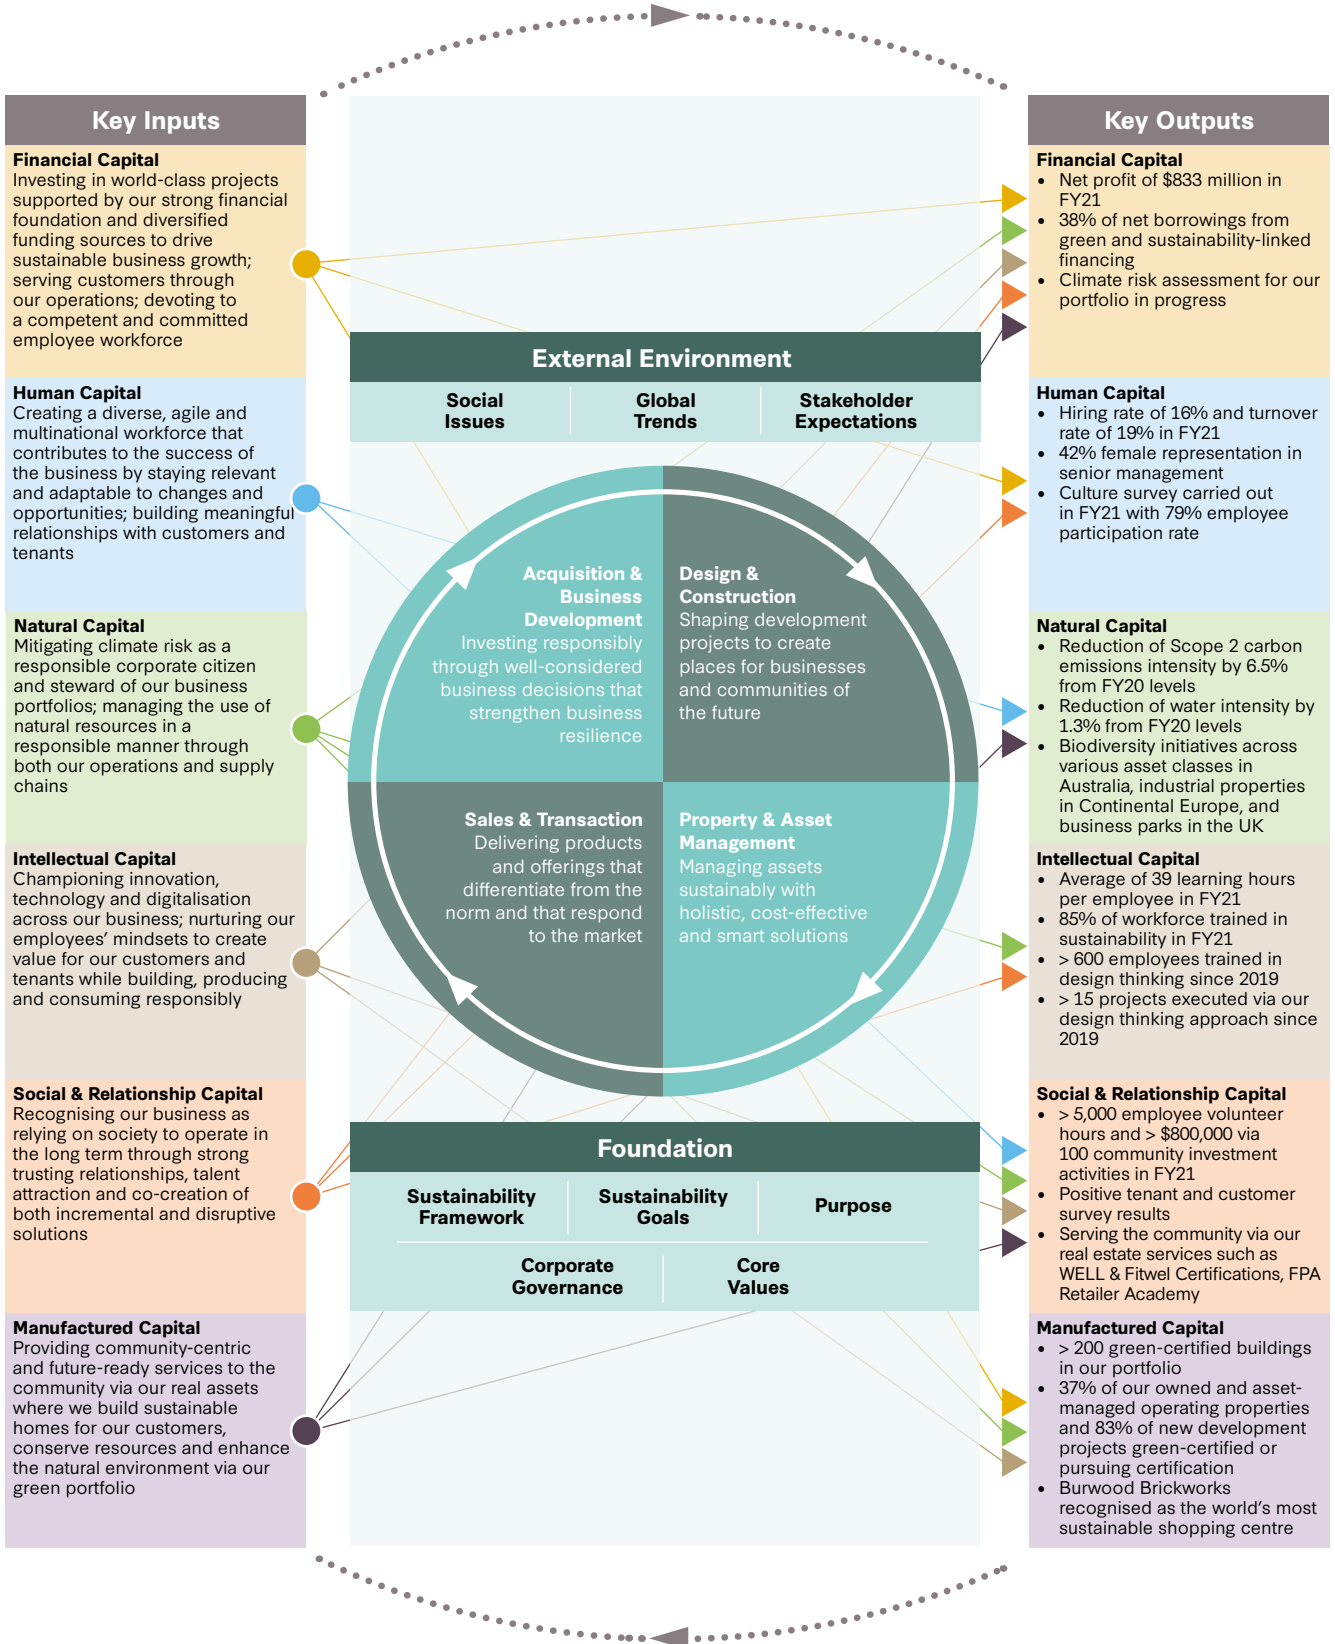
Key Inputs

Financial Capital
Investing in world-class projects supported by our strong financial foundation and diversified funding sources to drive sustainable business growth; serving customers through our operations; devoting to a competent and committed employee workforce

Human Capital
Creating a diverse, agile and multinational workforce that contributes to the success of the business by staying relevant and adaptable to changes and opportunities; building meaningful relationships with customers and tenants

Natural Capital
Mitigating climate risk as a responsible corporate citizen and steward of our business portfolios; managing the use of natural resources in a responsible manner through both our operations and supply chains

Intellectual Capital
Championing innovation, technology and digitalisation across our business; nurturing our employees' mindsets to create value for our customers and tenants while building, producing and consuming responsibly

Social & Relationship Capital
Recognising our business as relying on society to operate in the long term through strong trusting relationships, talent attraction and co-creation of both incremental and disruptive solutions

Manufactured Capital
Providing community-centric and future-ready services to the community via our real assets where we build sustainable homes for our customers, conserve resources and enhance the natural environment via our green portfolio

External Environment
Social Issues
Global Trends
Stakeholder Expectations

Acquisition & Business Development
Investing responsibly through well-considered business decisions that strengthen business resilience

Design & Construction
Shaping development projects to create places for businesses and communities of the future

Sales & Transaction
Delivering products and offerings that differentiate from the norm and that respond to the market

Property & Asset Management
Managing assets sustainably with holistic, cost-effective and smart solutions

Foundation
Sustainability Framework
Sustainability Goals
Purpose
Corporate Governance
Core Values

Key Outputs

Financial Capital
• Net profit of $833 million in FY21
• 38% of net borrowings from green and sustainability-linked financing
• Climate risk assessment for our portfolio in progress

Human Capital
• Hiring rate of 16% and turnover rate of 19% in FY21
• 42% female representation in senior management
• Culture survey carried out in FY21 with 79% employee participation rate

Natural Capital
• Reduction of Scope 2 carbon emissions intensity by 6.5% from FY20 levels
• Reduction of water intensity by 1.3% from FY20 levels
• Biodiversity initiatives across various asset classes in Australia, industrial properties in Continental Europe, and business parks in the UK

Intellectual Capital
• Average of 39 learning hours per employee in FY21
• 85% of workforce trained in sustainability in FY21
• > 600 employees trained in design thinking since 2019
• > 15 projects executed via our design thinking approach since 2019

Social & Relationship Capital
• > 5,000 employee volunteer hours and > $800,000 via 100 community investment activities in FY21
• Positive tenant and customer survey results
• Serving the community via our real estate services such as WELL & Fitwel Certifications, FPA Retailer Academy

Manufactured Capital
• > 200 green-certified buildings in our portfolio
• 37% of our owned and asset-managed operating properties and 83% of new development projects green-certified or pursuing certification
• Burwood Brickworks recognised as the world's most sustainable shopping centre